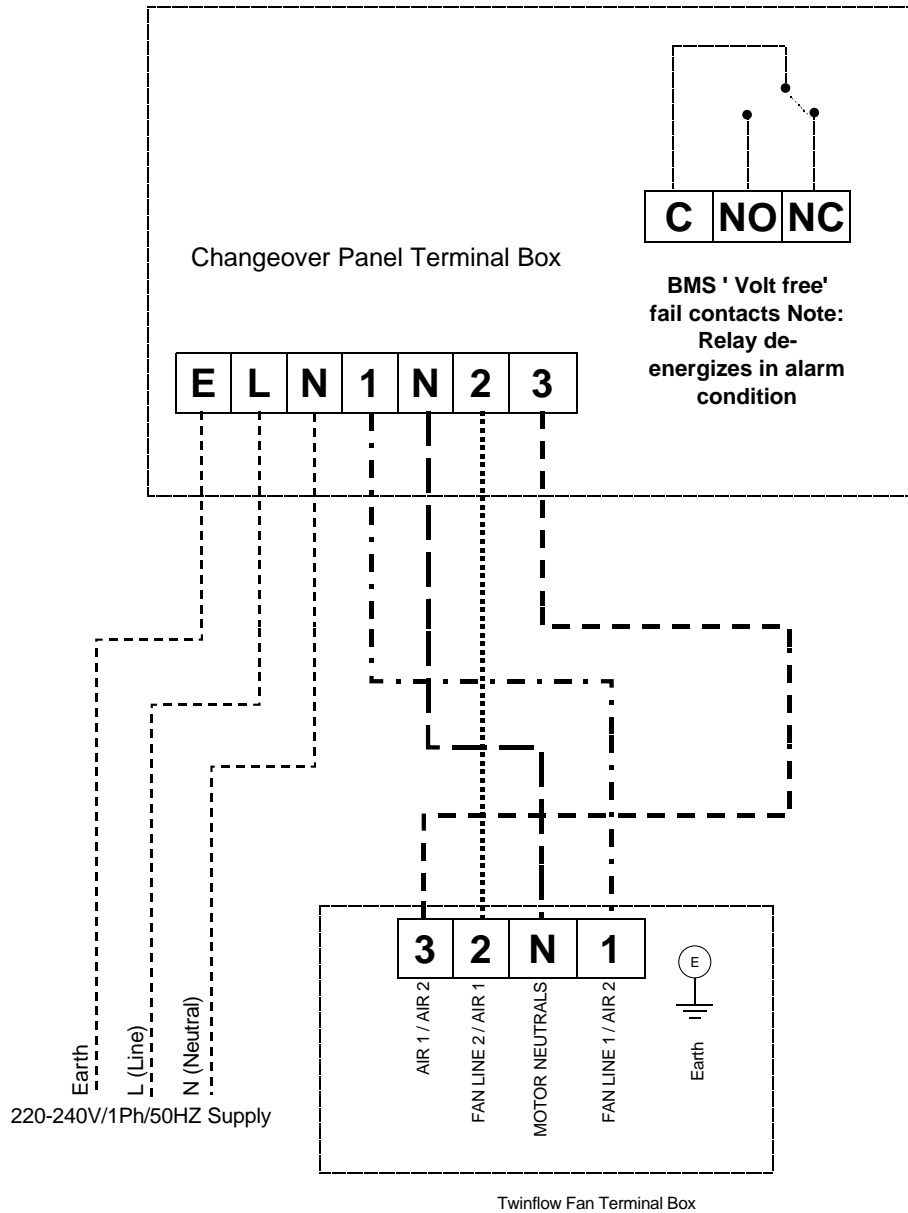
C NO NC

Changeover Panel Terminal Box

BMS ' Volt free' fail contacts Note: Relay deenergizes in alarm condition

E L N 1 N 2 3

Earth

L (Line)

N (Neutral)

220-240V/1Ph/50HZ Supply

3 2 N 1

E

AIR 1 / AIR 2

FAN LINE 2 / AIR 1

MOTOR NEUTRALS

FAN LINE 1 / AIR 2

Earth

Twinflow Fan Terminal Box